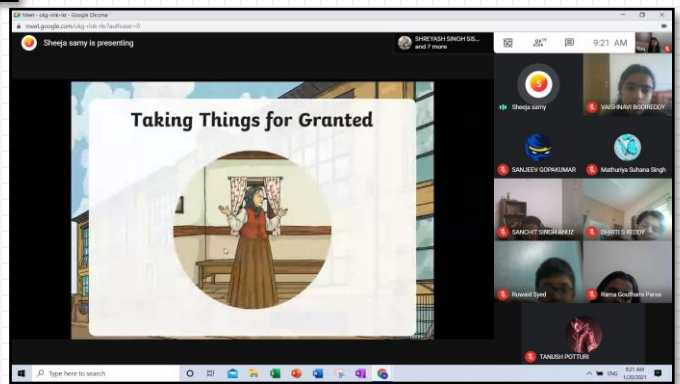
Meet - okg-rnik-rer - Google Chrome

meet.google.com/okg-rnik-rer?authuser=0

Sheeja samy is presenting

SHREYASH SINGH SIS... and 7 more

9:21 AM

Taking Things for Granted

S

Sheeja samy

VAISHNAVI BODIREDDY

SANJEEV GOPAKUMAR

Mathuriya Suhana Singh

SANCHIT SINGH ANUZ

DHRITI S REDDY

Ruwaid Syed

Hamsa Gouthami Parsa

TANUSH POTTURI

Type here to search

ENG 9:21 AM 1/20/2021